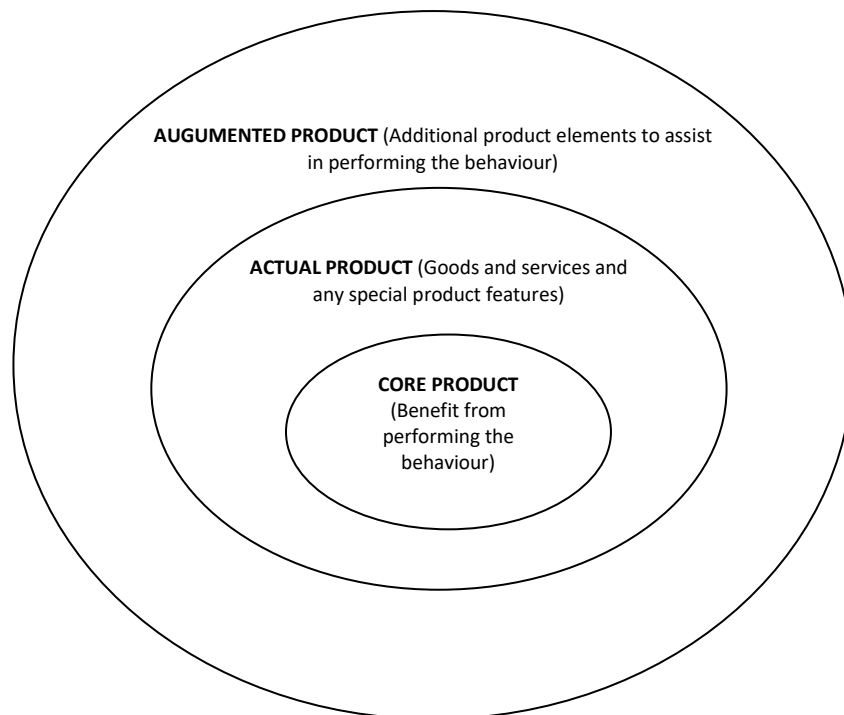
AUGUMENTED PRODUCT (Additional product elements to assist in performing the behaviour)

ACTUAL PRODUCT (Goods and services and any special product features)

CORE PRODUCT (Benefit from performing the behaviour)